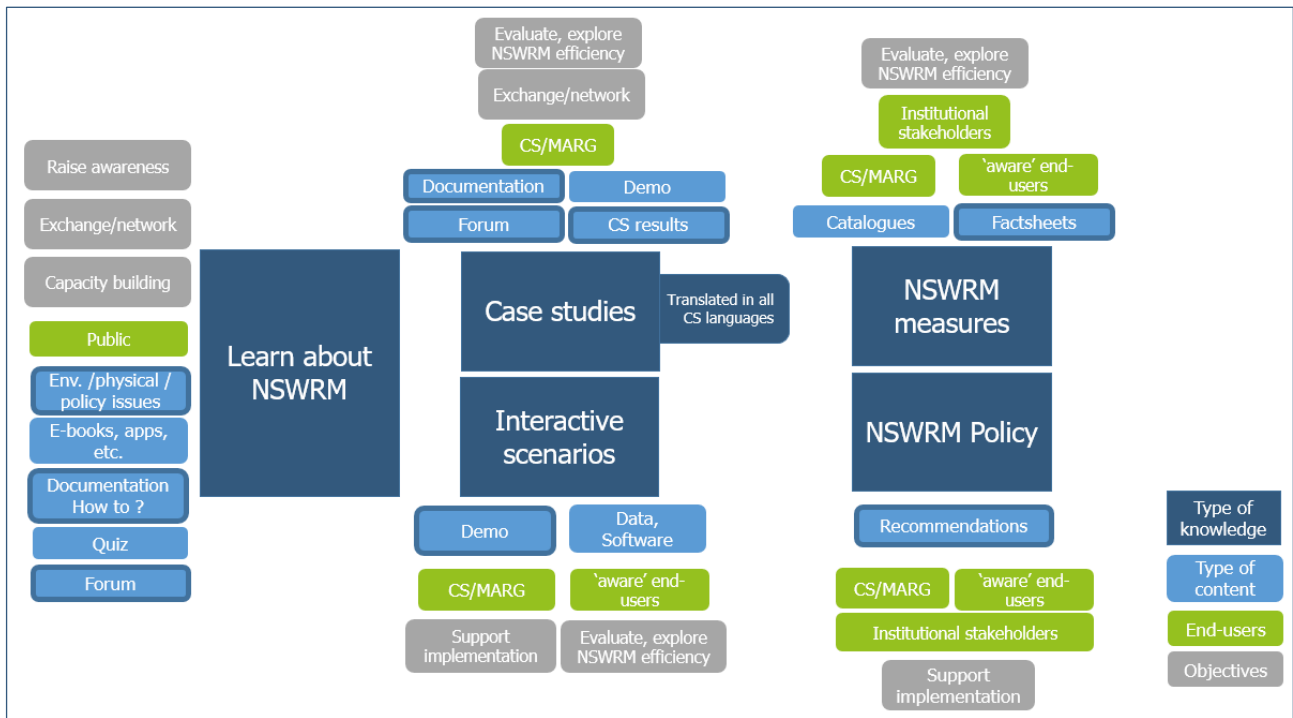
Raise awareness

Exchange/network

Capacity building

Public

Env. /physical / policy issues

E-books, apps, etc.

Documentation How to ?

Quiz

Forum

Learn about NSWRM

Evaluate, explore NSWRM efficiency

Exchange/network

CS/MARG

Documentation

Demo

Forum

CS results

Case studies

Translated in all CS languages

Interactive scenarios

Demo

Data, Software

CS/MARG

'aware' end-users

Support implementation

Evaluate, explore NSWRM efficiency

Evaluate, explore NSWRM efficiency

Institutional stakeholders

CS/MARG

'aware' end-users

Catalogues

Factsheets

NSWRM measures

NSWRM Policy

Recommendations

CS/MARG

'aware' end-users

Institutional stakeholders

Support implementation

Type of knowledge

Type of content

End-users

Objectives